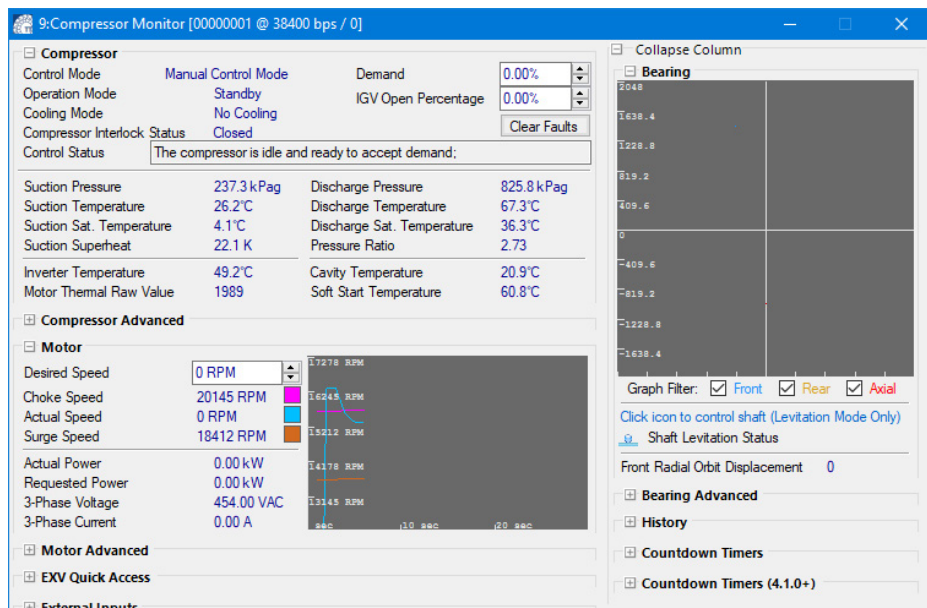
9:Compressor Monitor [00000001 @ 38400 bps / 0]

⊟ Compressor

Control Mode Manual Control Mode
Operation Mode Standby
Cooling Mode No Cooling
Compressor Interlock Status Closed
Control Status The compressor is idle and ready to accept demand;

Demand 0.00%
IGV Open Percentage 0.00%
Clear Faults

Suction Pressure 237.3 kPag
Suction Temperature 26.2°C
Suction Sat. Temperature 4.1°C
Suction Superheat 22.1 K
Discharge Pressure 825.8 kPag
Discharge Temperature 67.3°C
Discharge Sat. Temperature 36.3°C
Pressure Ratio 2.73

Inverter Temperature 49.2°C
Motor Thermal Raw Value 1989
Cavity Temperature 20.9°C
Soft Start Temperature 60.8°C

⊞ Compressor Advanced

⊟ Motor

Desired Speed 0 RPM
Choke Speed 20145 RPM
Actual Speed 0 RPM
Surge Speed 18412 RPM

17278 RPM
16245 RPM
15212 RPM
14178 RPM
13145 RPM
sec
10 sec
20 sec

Actual Power 0.00 kW
Requested Power 0.00 kW
3-Phase Voltage 454.00 VAC
3-Phase Current 0.00 A

⊞ Motor Advanced

⊞ EXV Quick Access

⊞ External Inputs

⊟ Collapse Column

⊟ Bearing

2048
1638.4
1228.8
819.2
409.6
0
-409.6
-819.2
-1228.8
-1638.4

Graph Filter: ☑ Front ☑ Rear ☑ Axial

Click icon to control shaft (Levitation Mode Only)
Shaft Levitation Status

Front Radial Orbit Displacement 0

⊞ Bearing Advanced

⊞ History

⊞ Countdown Timers

⊞ Countdown Timers (4.1.0+)